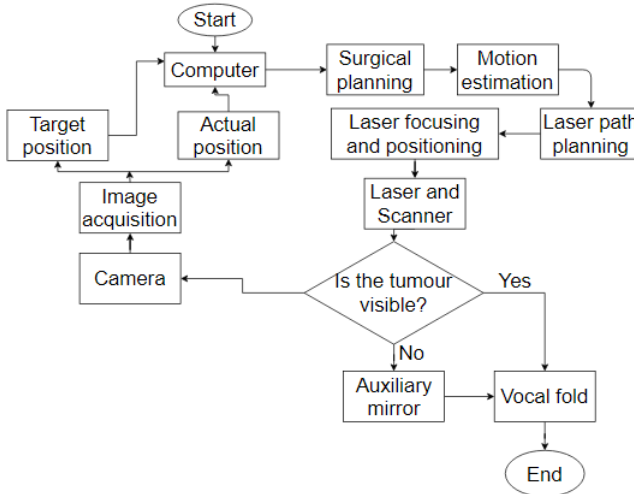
Start

Computer

Surgical planning

Motion estimation

Laser path planning

Laser focusing and positioning

Laser and Scanner

Target position

Actual position

Image acquisition

Camera

Is the tumour visible?

Yes

No

Auxiliary mirror

Vocal fold

End